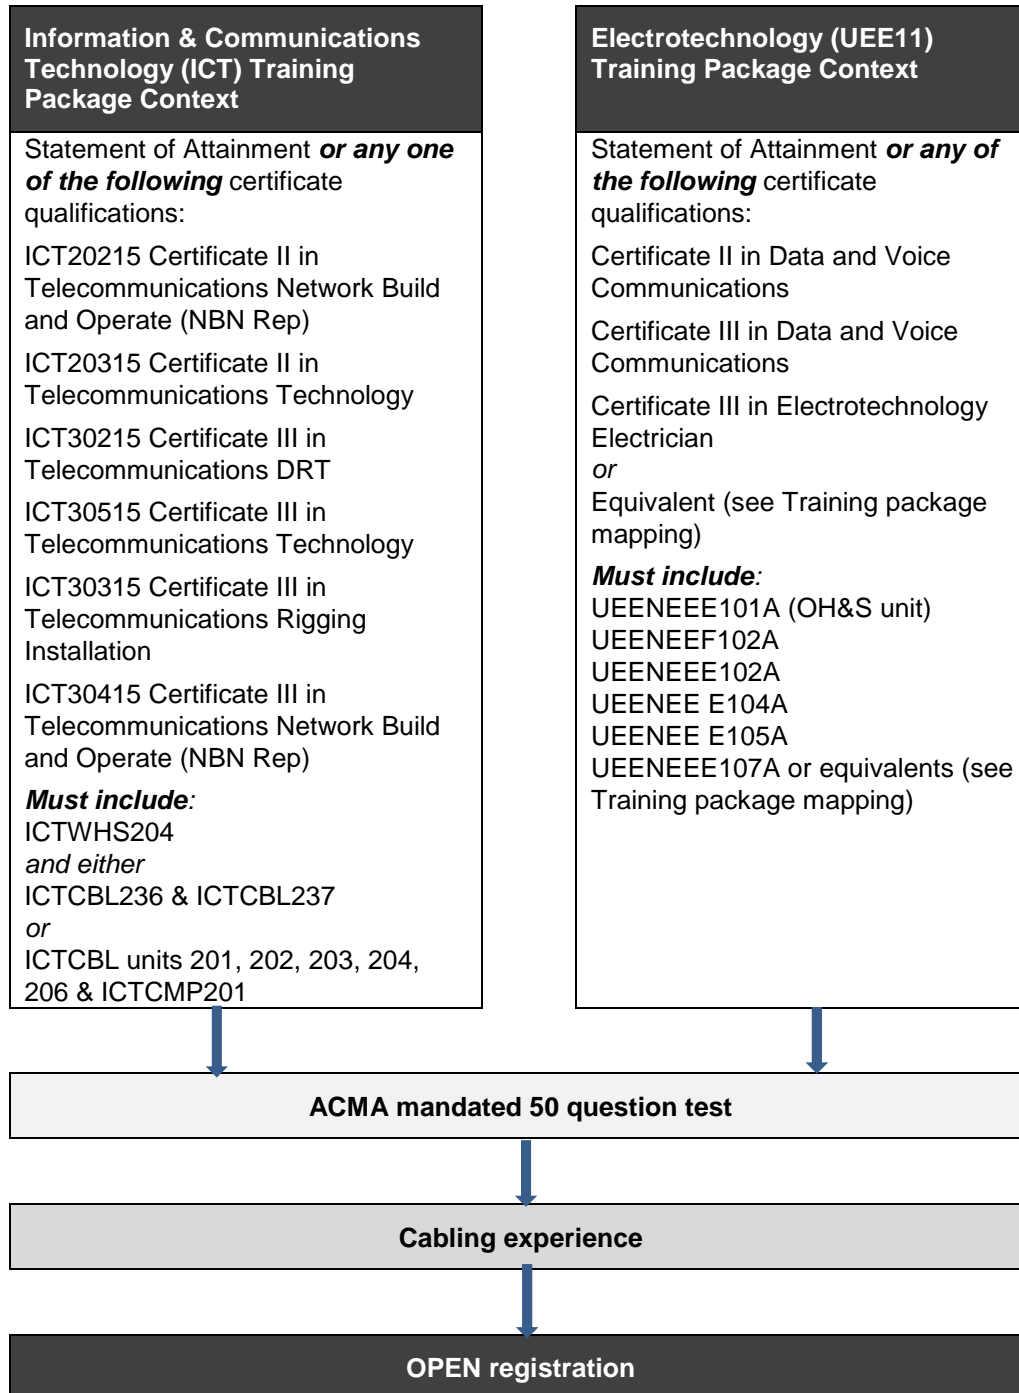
**Information & Communications Technology (ICT) Training Package Context**

Statement of Attainment ***or any one of the following*** certificate qualifications:

ICT20215 Certificate II in Telecommunications Network Build and Operate (NBN Rep)

ICT20315 Certificate II in Telecommunications Technology

ICT30215 Certificate III in Telecommunications DRT

ICT30515 Certificate III in Telecommunications Technology

ICT30315 Certificate III in Telecommunications Rigging Installation

ICT30415 Certificate III in Telecommunications Network Build and Operate (NBN Rep)

***Must include***:
ICTWHS204
*and either*
ICTCBL236 & ICTCBL237
*or*
ICTCBL units 201, 202, 203, 204, 206 & ICTCMP201

**Electrotechnology (UEE11) Training Package Context**

Statement of Attainment ***or any of the following*** certificate qualifications:

Certificate II in Data and Voice Communications

Certificate III in Data and Voice Communications

Certificate III in Electrotechnology Electrician
*or*
Equivalent (see Training package mapping)

***Must include***:
UEENEEE101A (OH&S unit)
UEENEEF102A
UEENEEE102A
UEENEE E104A
UEENEE E105A
UEENEEE107A or equivalents (see Training package mapping)

**ACMA mandated 50 question test**

**Cabling experience**

**OPEN registration**